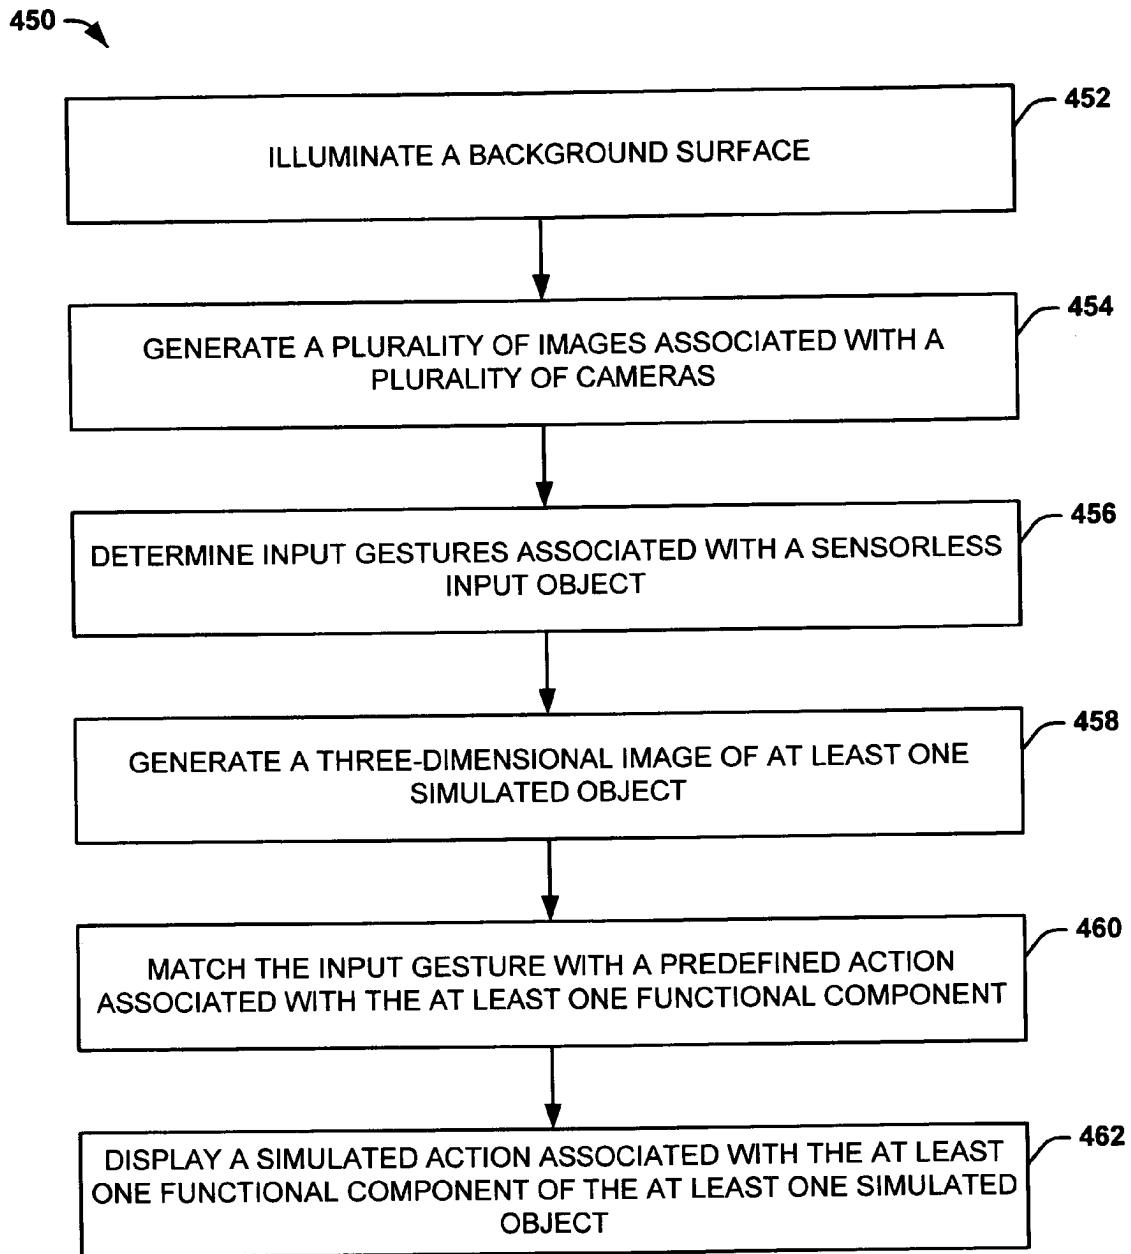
450

452

ILLUMINATE A BACKGROUND SURFACE

454

GENERATE A PLURALITY OF IMAGES ASSOCIATED WITH A PLURALITY OF CAMERAS

456

DETERMINE INPUT GESTURES ASSOCIATED WITH A SENSORLESS INPUT OBJECT

458

GENERATE A THREE-DIMENSIONAL IMAGE OF AT LEAST ONE SIMULATED OBJECT

460

MATCH THE INPUT GESTURE WITH A PREDEFINED ACTION ASSOCIATED WITH THE AT LEAST ONE FUNCTIONAL COMPONENT

462

DISPLAY A SIMULATED ACTION ASSOCIATED WITH THE AT LEAST ONE FUNCTIONAL COMPONENT OF THE AT LEAST ONE SIMULATED OBJECT